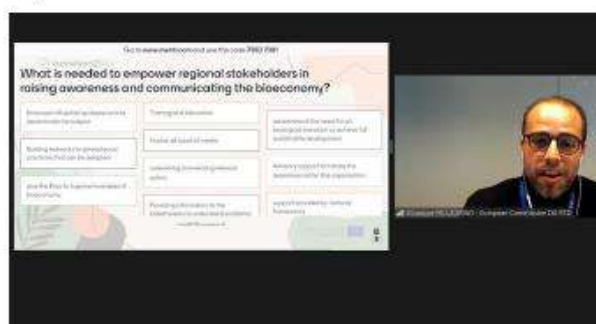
Go to www.menti.com and use the code 7993 7961

What is needed to empower regional stakeholders in raising awareness and communicating the bioeconomy?

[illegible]

Training and education

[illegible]

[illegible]

Involve all level of media

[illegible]

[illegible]

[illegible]

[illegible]

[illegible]

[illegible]

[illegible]

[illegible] · European Commission DG RTD